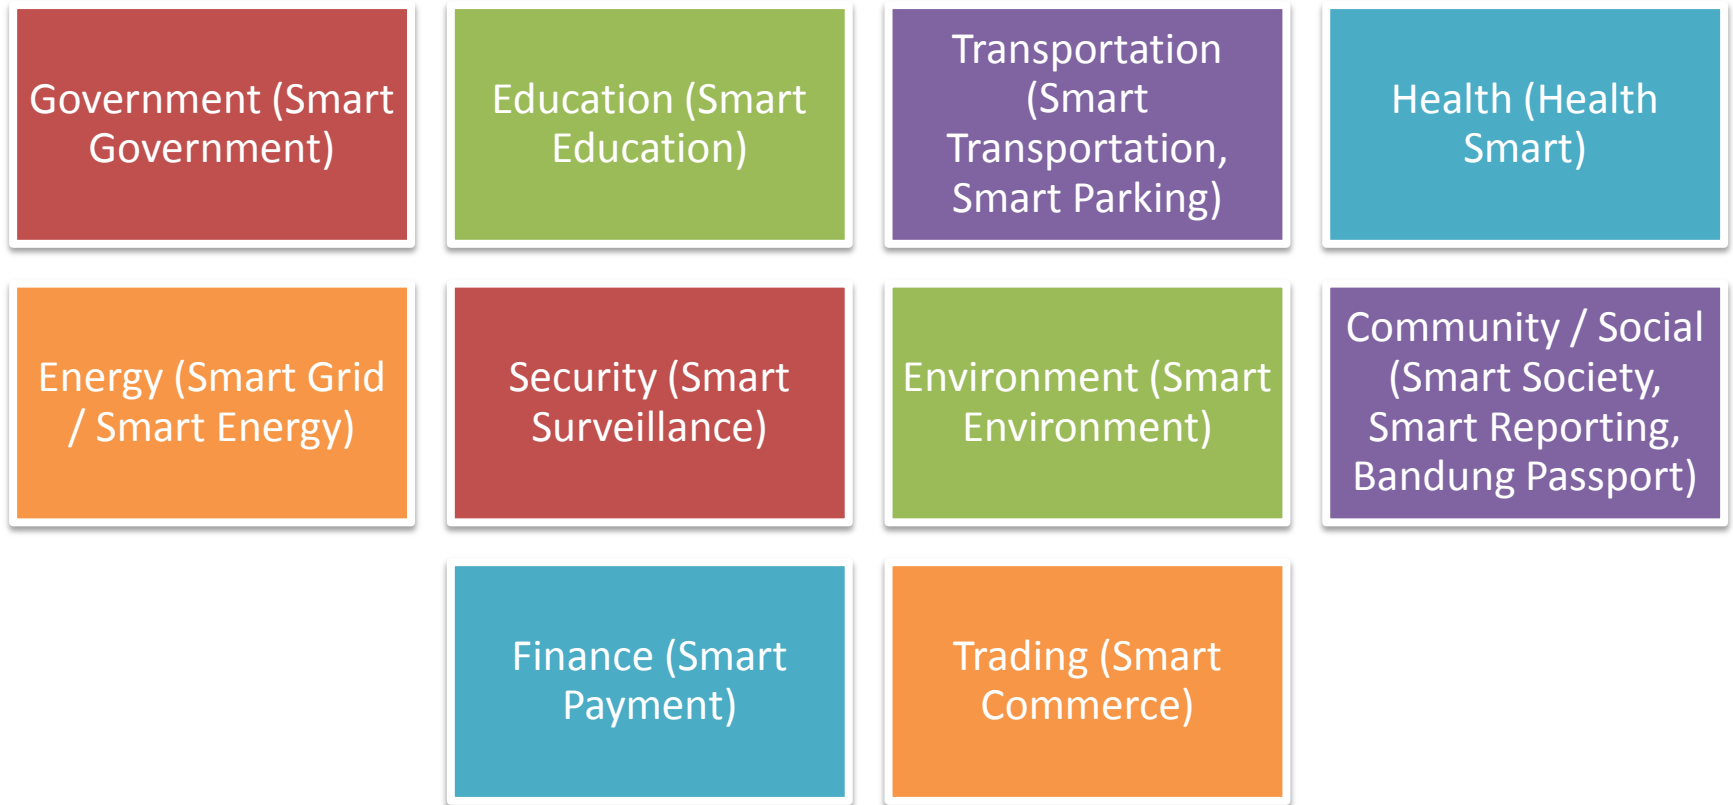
Government (Smart Government)

Education (Smart Education)

Transportation (Smart Transportation, Smart Parking)

Health (Health Smart)

Energy (Smart Grid / Smart Energy)

Security (Smart Surveillance)

Environment (Smart Environment)

Community / Social (Smart Society, Smart Reporting, Bandung Passport)

Finance (Smart Payment)

Trading (Smart Commerce)